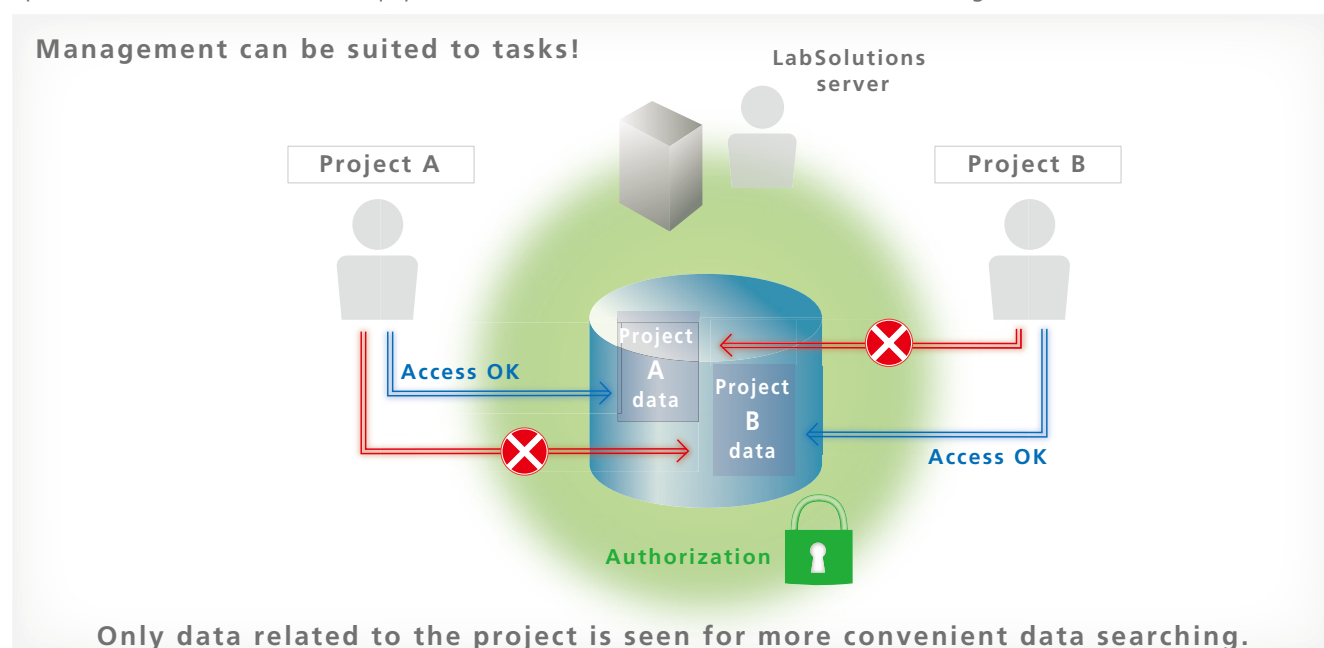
Management can be suited to tasks!

LabSolutions server

Project A

Project B

Access OK

Project A data

Project B data

Access OK

Authorization

Only data related to the project is seen for more convenient data searching.